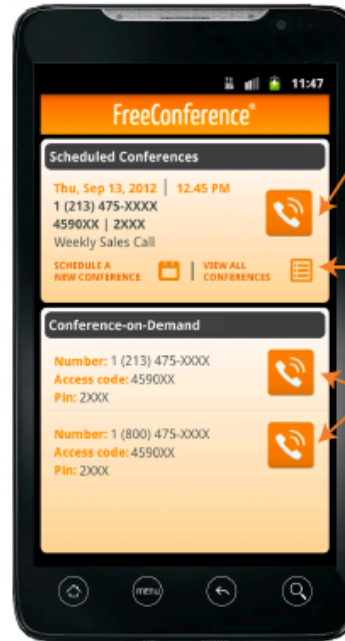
11:47

FreeConference®

Scheduled Conferences

Thu, Sep 13, 2012 | 12.45 PM
1 (213) 475-XXXX
4590XX | 2XXX
Weekly Sales Call

SCHEDULE A NEW CONFERENCE

VIEW ALL CONFERENCES

Conference-on-Demand

Number: 1 (213) 475-XXXX
Access code: 4590XX
Pin: 2XXX

Number: 1 (800) 475-XXXX
Access code: 4590XX
Pin: 2XXX

menu